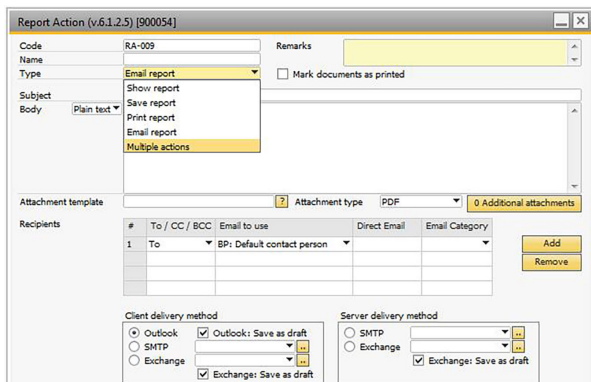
Report Action (v.6.1.2.5) [900054]

Code RA-009
Name
Type Email report
Remarks
Mark documents as printed
Show report
Save report
Print report
Email report
Multiple actions
Subject
Body Plain text

Attachment template ? Attachment type PDF 0 Additional attachments

Recipients

| # | To / CC / BCC | Email to use | Direct Email | Email Category |
|---|---|---|---|---|
| 1 | To | BP: Default contact person | | |
| | | | | |
| | | | | |
| | | | | |

Add
Remove

Client delivery method
Outlook
Outlook: Save as draft
SMTP
Exchange
Exchange: Save as draft

Server delivery method
SMTP
Exchange
Exchange: Save as draft